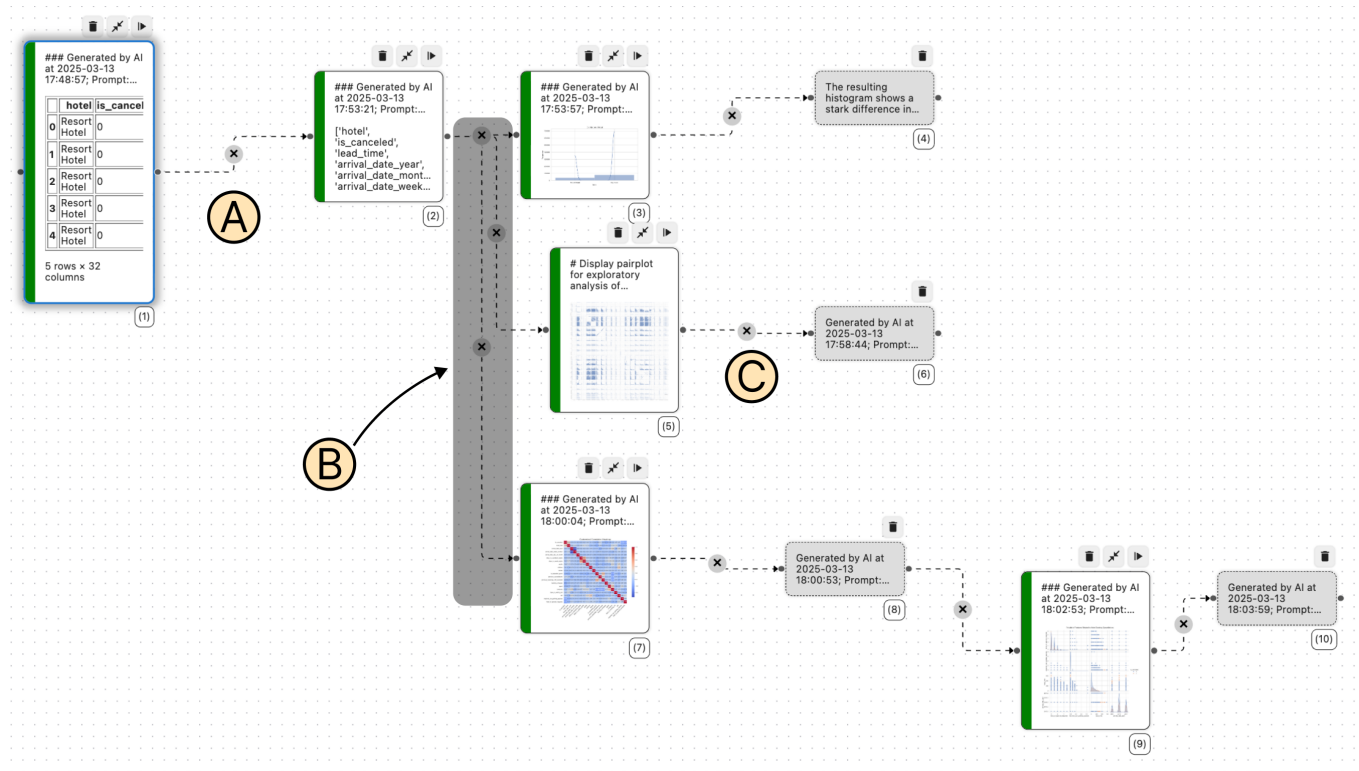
### Generated by AI at 2025-03-13 17:48:57; Prompt:...

| | hotel | is_cancel |
|---|---|---|
| 0 | Resort Hotel | 0 |
| 1 | Resort Hotel | 0 |
| 2 | Resort Hotel | 0 |
| 3 | Resort Hotel | 0 |
| 4 | Resort Hotel | 0 |

5 rows × 32 columns

(1)

A

### Generated by AI at 2025-03-13 17:53:21; Prompt:...

['hotel', 'is_canceled', 'lead_time', 'arrival_date_year', 'arrival_date_mont... 'arrival_date_week...

(2)

B

### Generated by AI at 2025-03-13 17:53:57; Prompt:...

(3)

The resulting histogram shows a stark difference in...

(4)

# Display pairplot for exploratory analysis of...

(5)

C

Generated by AI at 2025-03-13 17:58:44; Prompt:...

(6)

### Generated by AI at 2025-03-13 18:00:04; Prompt:...

(7)

Generated by AI at 2025-03-13 18:00:53; Prompt:...

(8)

### Generated by AI at 2025-03-13 18:02:53; Prompt:...

(9)

Generated by AI at 2025-03-13 18:03:59; Prompt:...

(10)